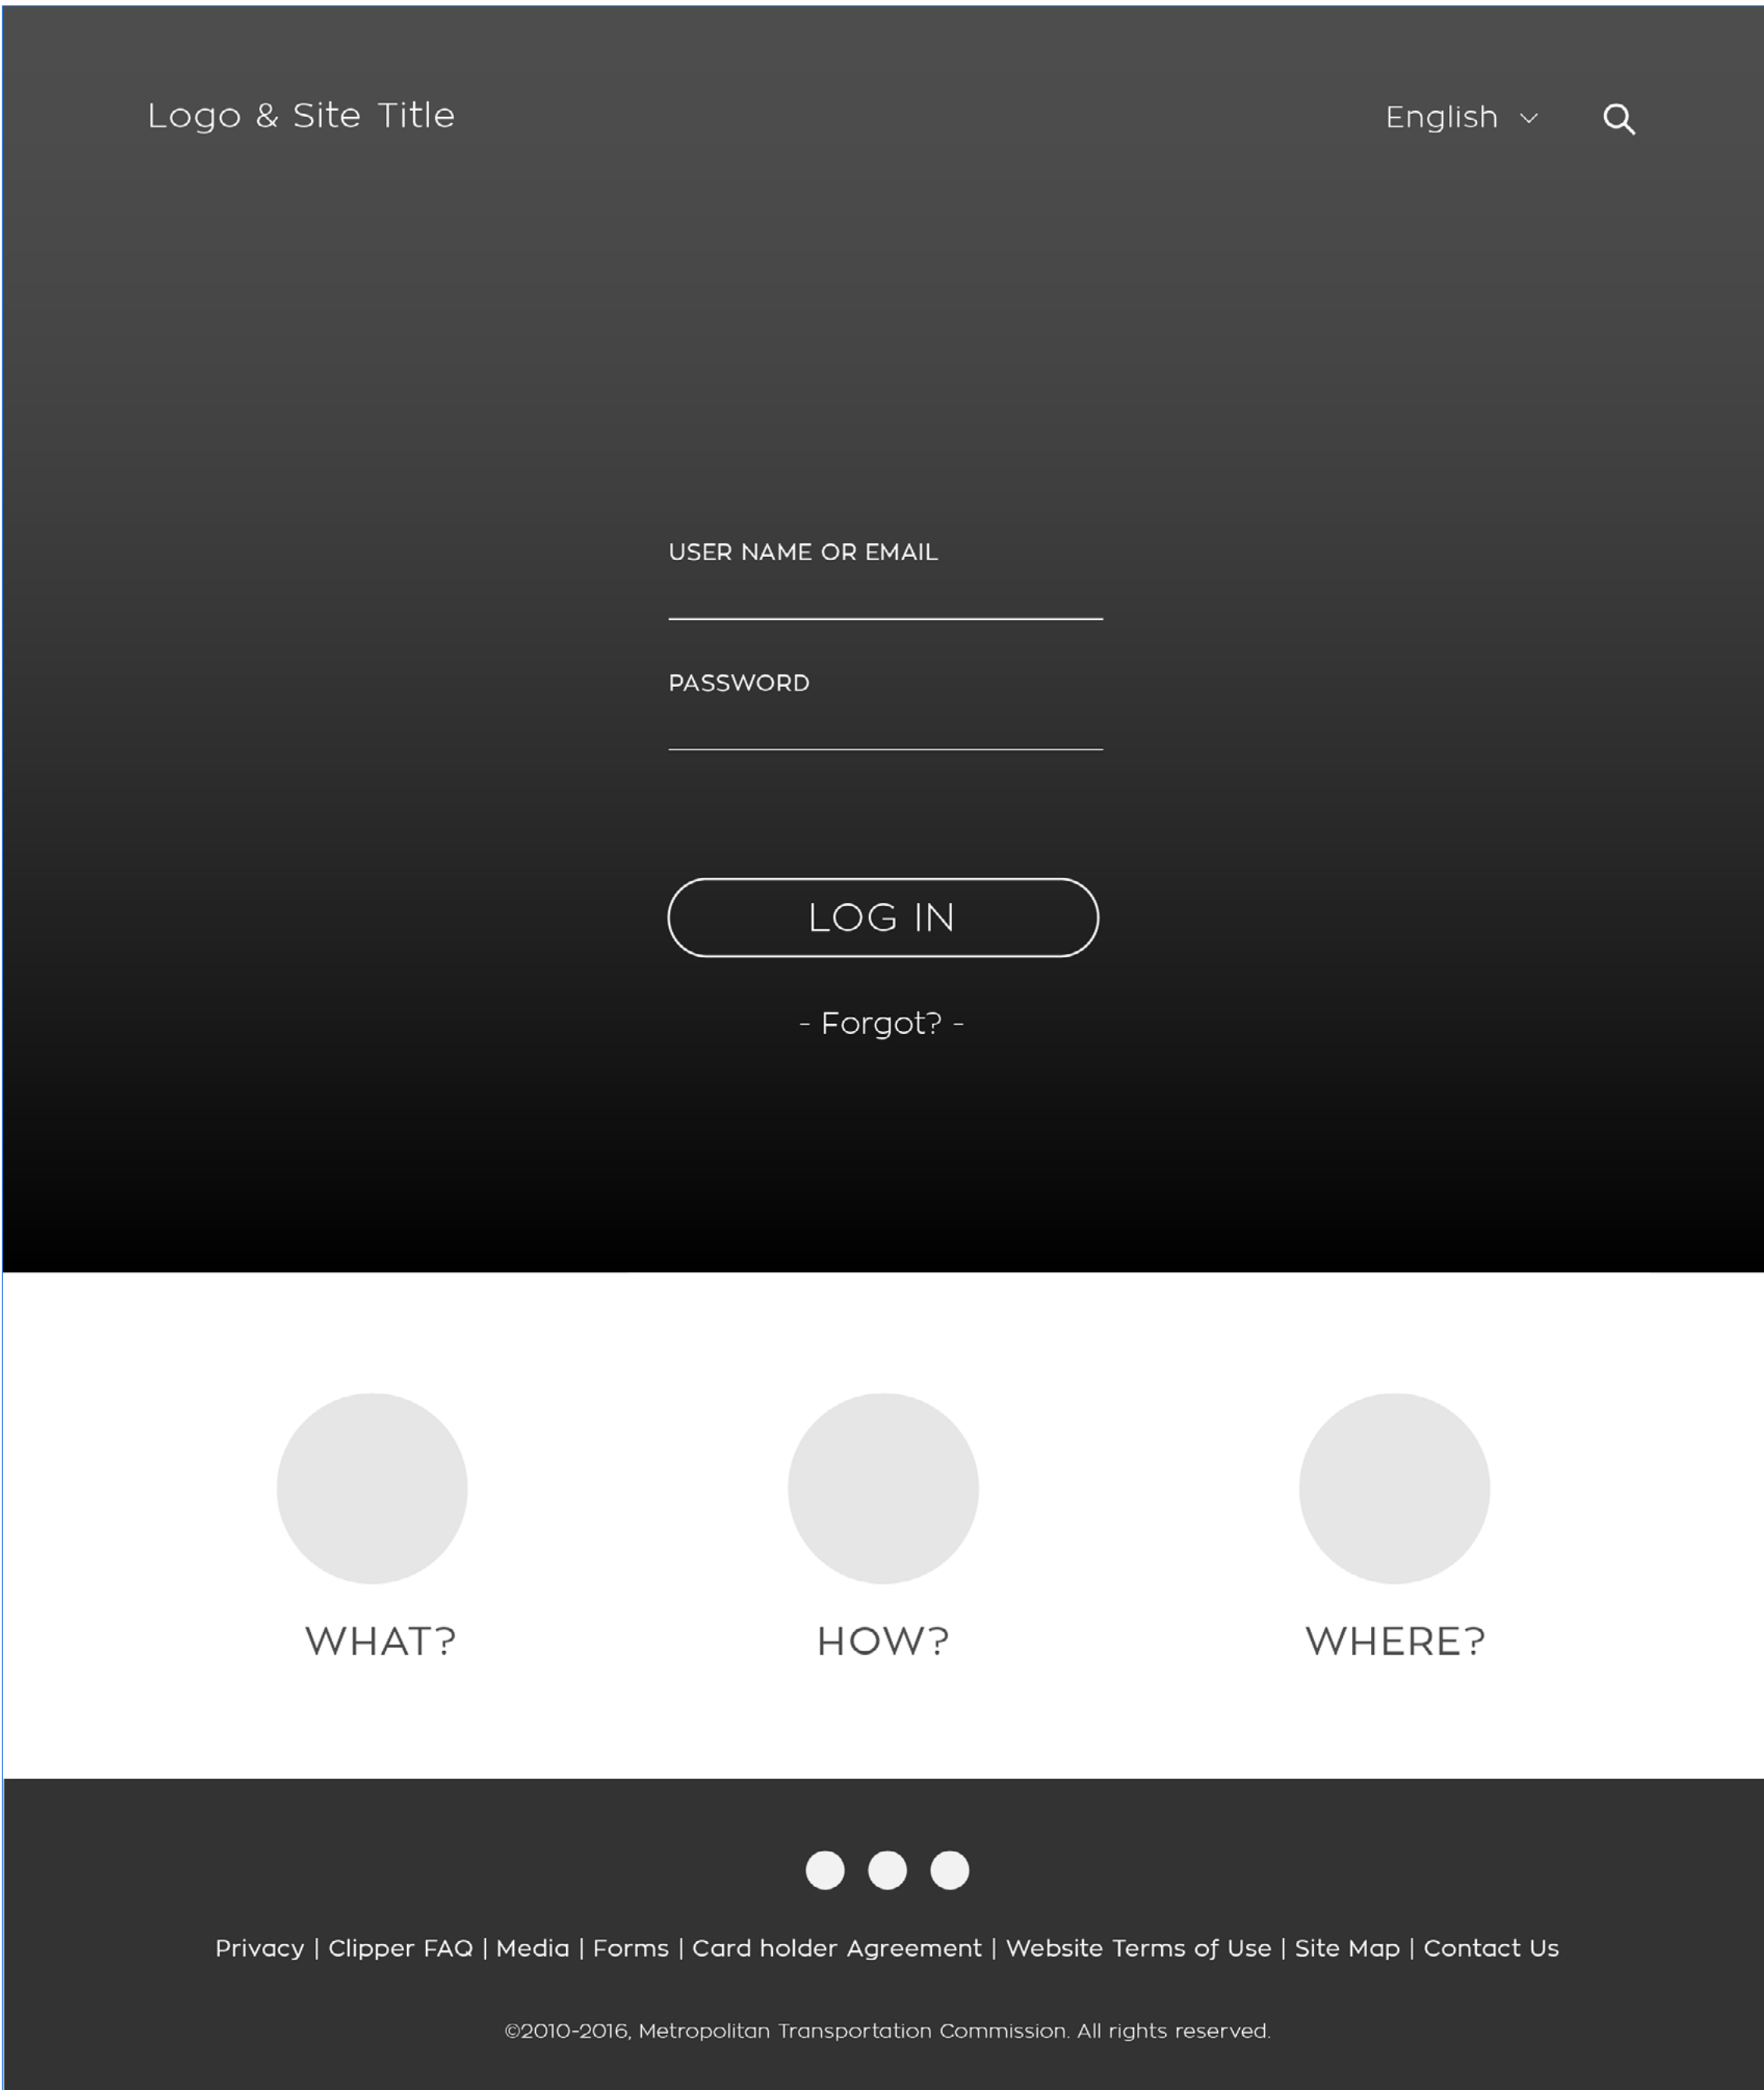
Logo & Site Title

English

USER NAME OR EMAIL

PASSWORD

LOG IN

- Forgot? -

WHAT?

HOW?

WHERE?

Privacy | Clipper FAQ | Media | Forms | Card holder Agreement | Website Terms of Use | Site Map | Contact Us

©2010-2016, Metropolitan Transportation Commission. All rights reserved.